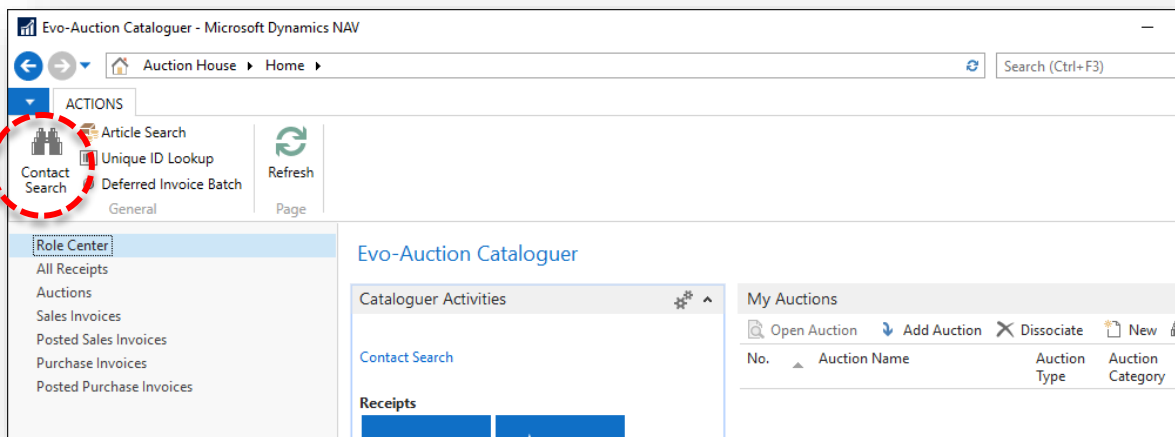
Evo-Auction Cataloguer - Microsoft Dynamics NAV

Auction House ▸ Home ▸

Search (Ctrl+F3)

ACTIONS

Contact Search

Article Search
Unique ID Lookup
Deferred Invoice Batch

General

Refresh

Page

Role Center
All Receipts
Auctions
Sales Invoices
Posted Sales Invoices
Purchase Invoices
Posted Purchase Invoices

Evo-Auction Cataloguer

Cataloguer Activities

Contact Search

Receipts

My Auctions

Open Auction
Add Auction
Dissociate
New

| No. | Auction Name | Auction Type | Auction Category |
|---|---|---|---|